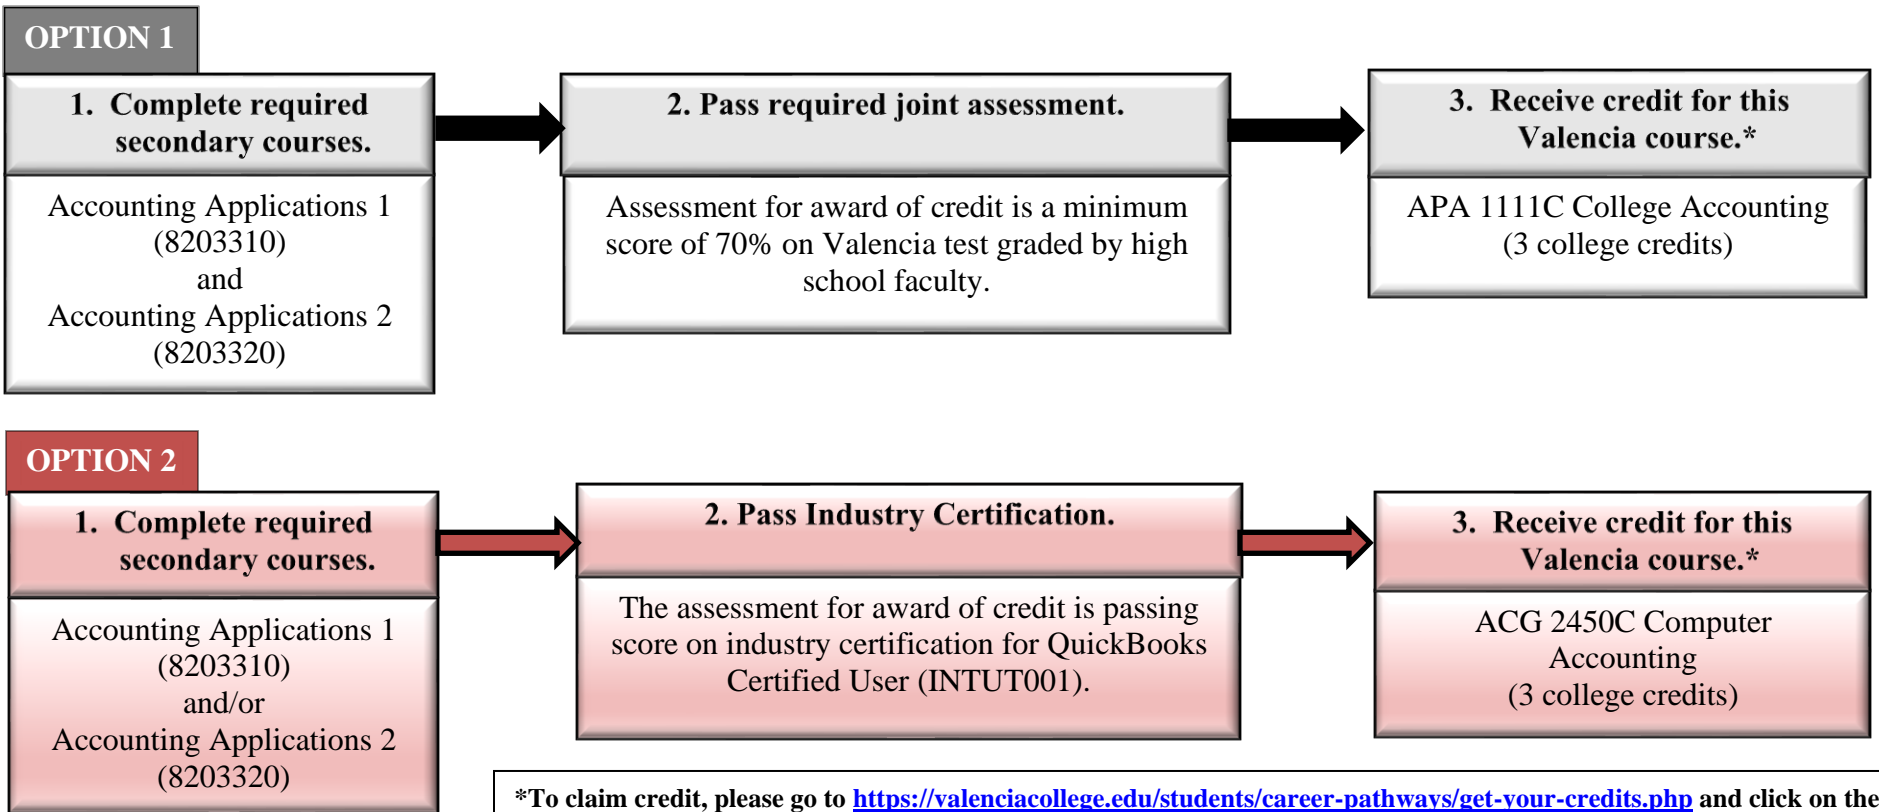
OPTION 1

1. Complete required secondary courses.

Accounting Applications 1 (8203310) and Accounting Applications 2 (8203320)

2. Pass required joint assessment.

Assessment for award of credit is a minimum score of 70% on Valencia test graded by high school faculty.

3. Receive credit for this Valencia course.*

APA 1111C College Accounting (3 college credits)

OPTION 2

1. Complete required secondary courses.

Accounting Applications 1 (8203310) and/or Accounting Applications 2 (8203320)

2. Pass Industry Certification.

The assessment for award of credit is passing score on industry certification for QuickBooks Certified User (INTUT001).

3. Receive credit for this Valencia course.*

ACG 2450C Computer Accounting (3 college credits)

*To claim credit, please go to https://valenciacollege.edu/students/career-pathways/get-your-credits.php and click on the